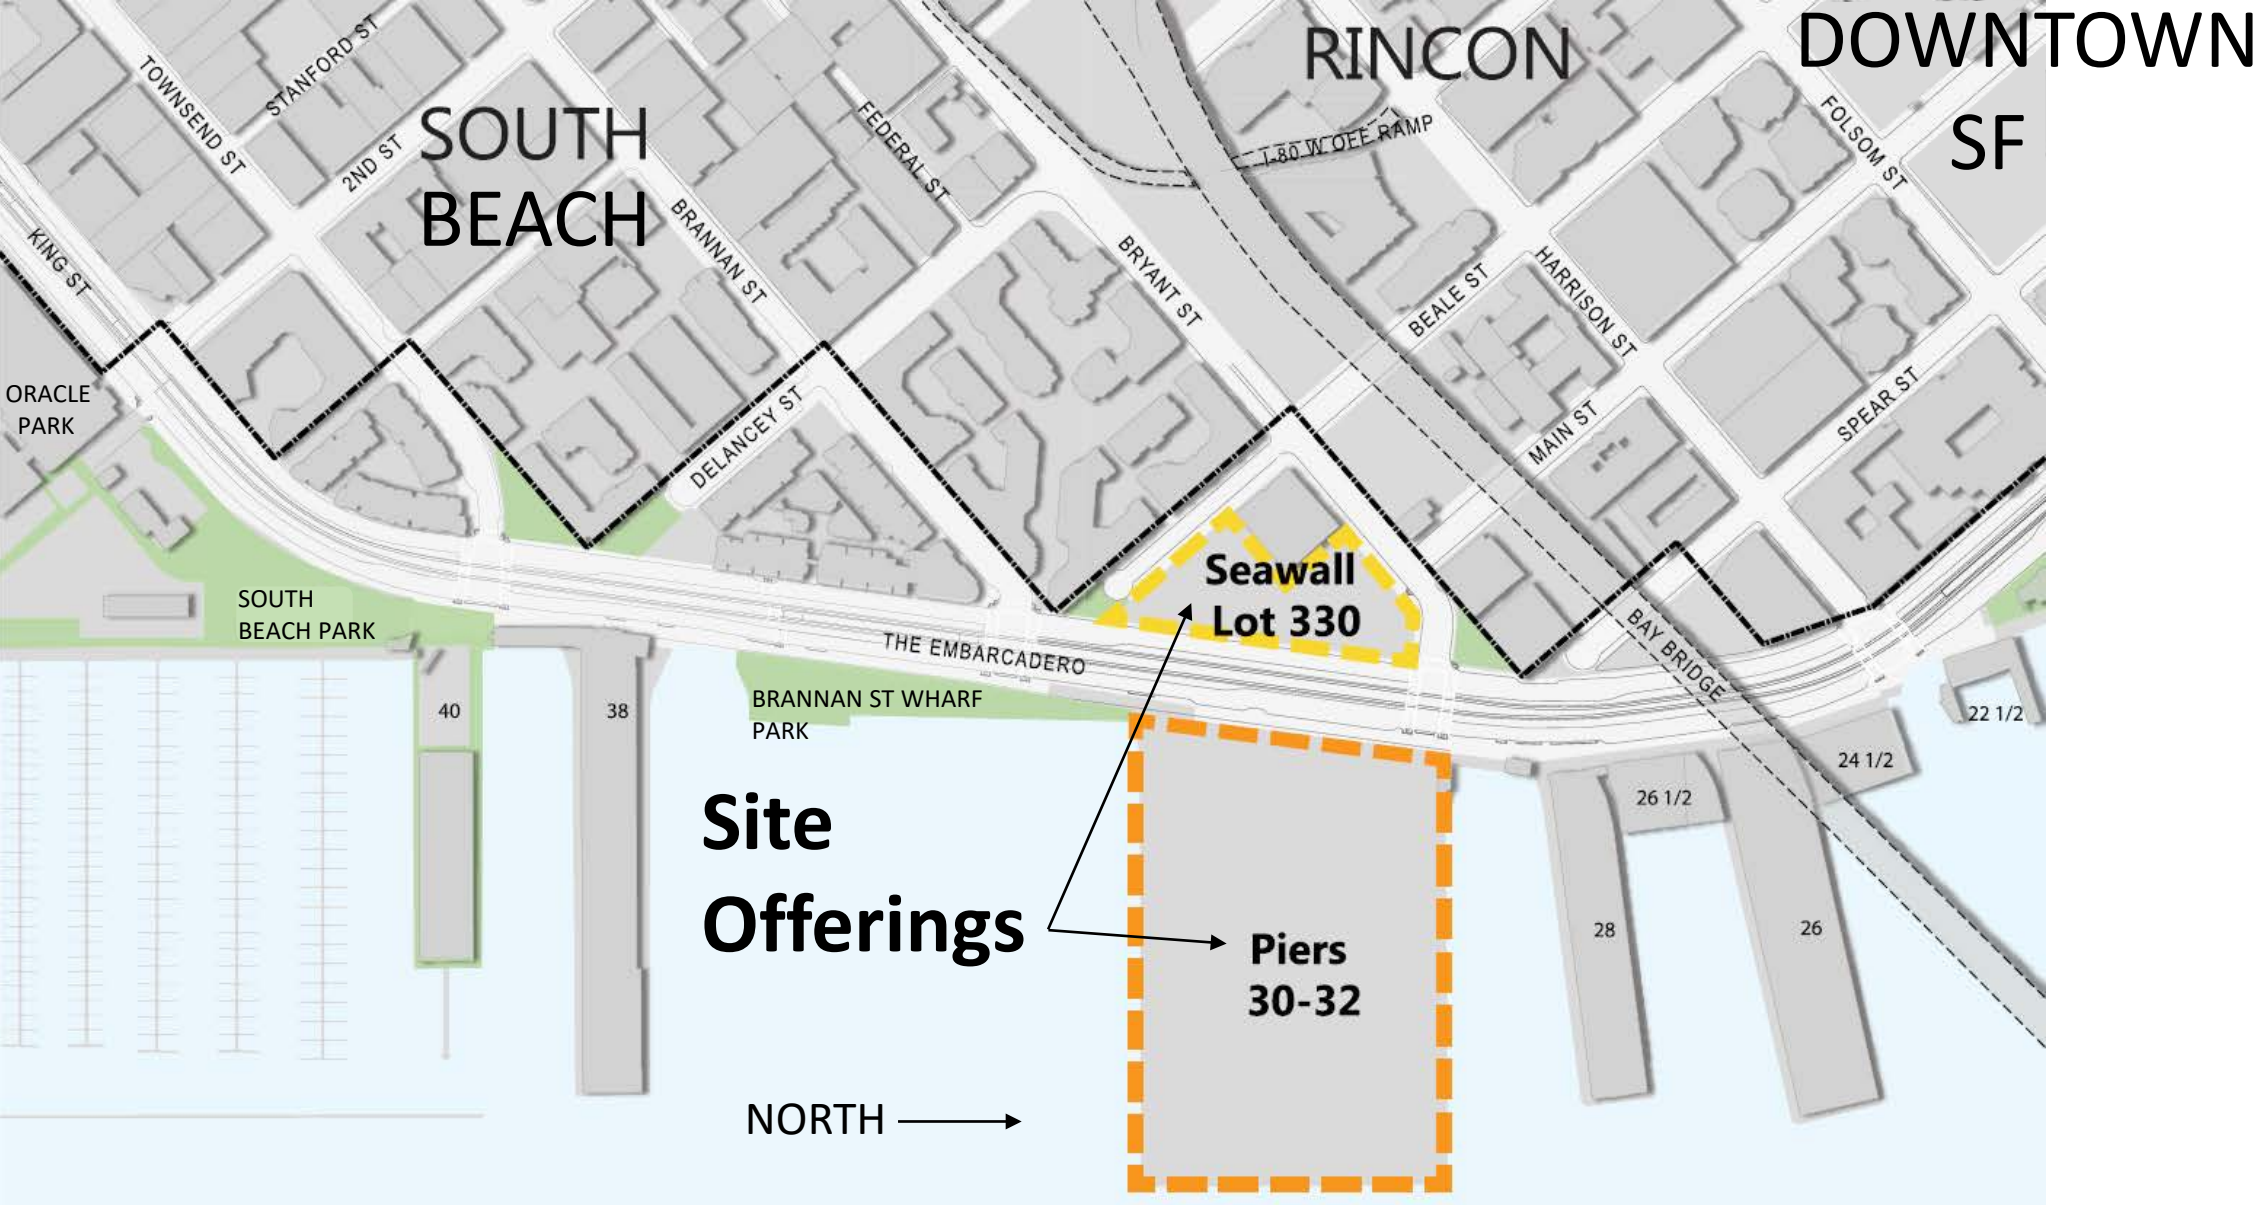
RINCON

DOWNTOWN SF

SOUTH BEACH

TOWNSEND ST

STANFORD ST

2ND ST

KING ST

FEDERAL ST

BRANNAN ST

I-80 W OFF RAMP

BRYANT ST

FOLSOM ST

BEALE ST

HARRISON ST

MAIN ST

SPEAR ST

ORACLE PARK

DELANCEY ST

Seawall Lot 330

SOUTH BEACH PARK

THE EMBARCADERO

BAY BRIDGE

22 1/2

40

38

BRANNAN ST WHARF PARK

24 1/2

26 1/2

Site Offerings

Piers 30-32

28

26

NORTH